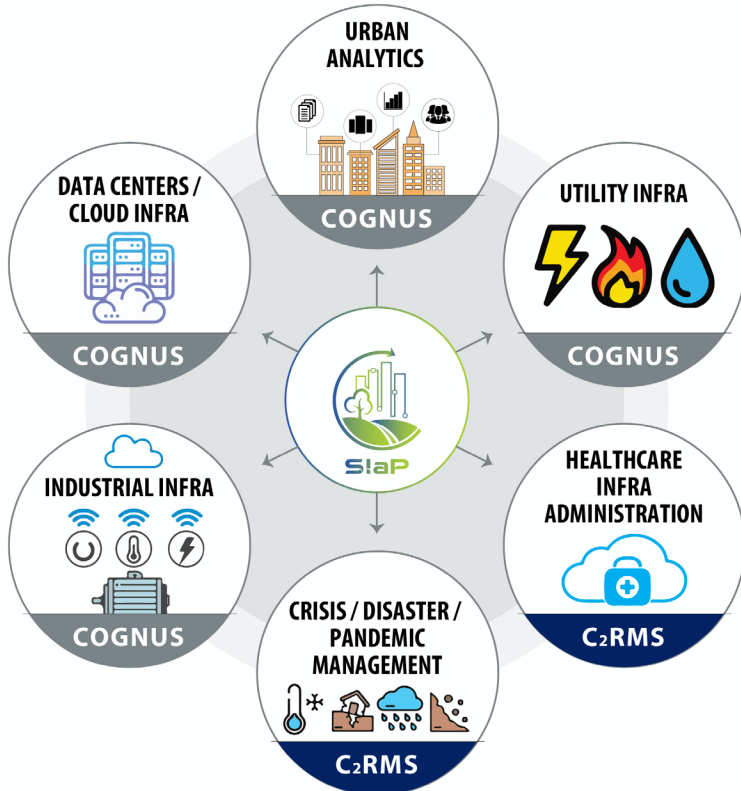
URBAN ANALYTICS

COGNUS

DATA CENTERS / CLOUD INFRA

COGNUS

UTILITY INFRA

COGNUS

S!aP

INDUSTRIAL INFRA

COGNUS

HEALTHCARE INFRA ADMINISTRATION

$C_2RMS$

CRISIS / DISASTER / PANDEMIC MANAGEMENT

$C_2RMS$